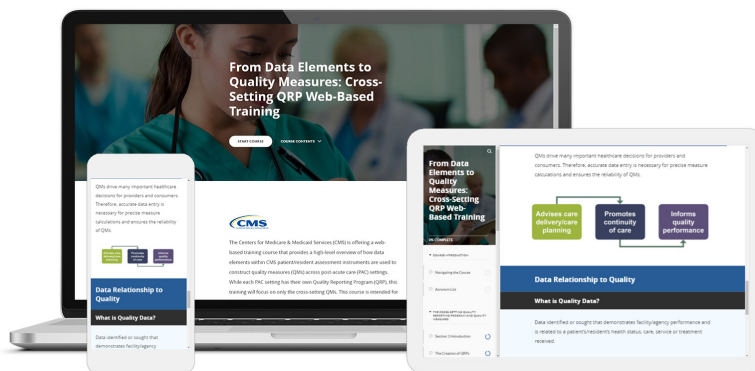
From Data Elements to Quality Measures: Cross-Setting QRP Web-Based Training

START COURSE

COURSE CONTENTS

CMS

The Centers for Medicare & Medicaid Services (CMS) is offering a web-based training course that provides a high-level overview of how data elements within CMS patient/resident assessment instruments are used to construct quality measures (QMs) across post-acute care (PAC) settings. While each PAC setting has their own Quality Reporting Program (QRP), this training will focus on only the cross-setting QMs. This course is intended for

QMs drive many important healthcare decisions for providers and consumers. Therefore, accurate data entry is necessary for precise measure calculations and ensures the reliability of QMs.

Advises care delivery/care planning

Promotes continuity of care

Informs quality performance

Data Relationship to Quality

What is Quality Data?

Data identified or sought that demonstrates facility/agency performance and is related to a patient's/resident's health status, care, service or treatment received.

From Data Elements to Quality Measures: Cross-Setting QRP Web-Based Training

0% COMPLETE

COURSE INTRODUCTION

Navigating the Course

Acronym List

THE CROSS-SETTING QUALITY REPORTING PROGRAM (QRP) AND QUALITY MEASURES

Section 1 Introduction

The Creation of QRPs

QMs drive many important healthcare decisions for providers and consumers. Therefore, accurate data entry is necessary for precise measure calculations and ensures the reliability of QMs.

Advises care delivery/care planning

Promotes continuity of care

Informs quality performance

Data Relationship to Quality

What is Quality Data?

Data identified or sought that demonstrates facility/agency